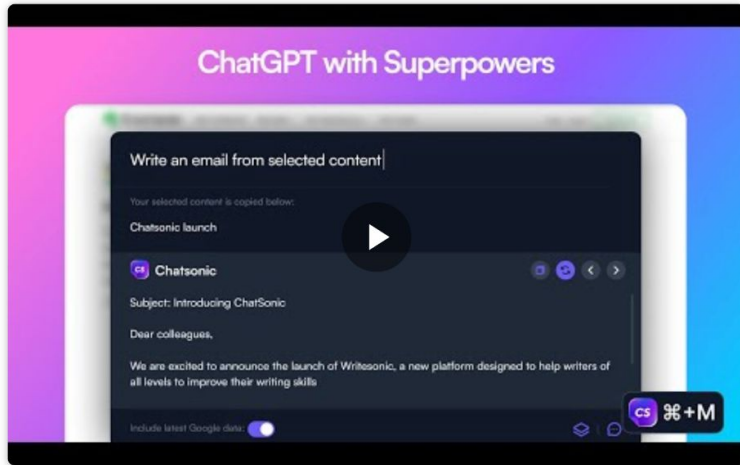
ChatGPT with Superpowers

Write an email from selected content

Your selected content is copied below:

Chatsonic launch

CS Chatsonic

Subject: Introducing ChatSonic

Dear colleagues,

We are excited to announce the launch of Writesonic, a new platform designed to help writers of all levels to improve their writing skills

Include latest Google data:

CS ⌘+M